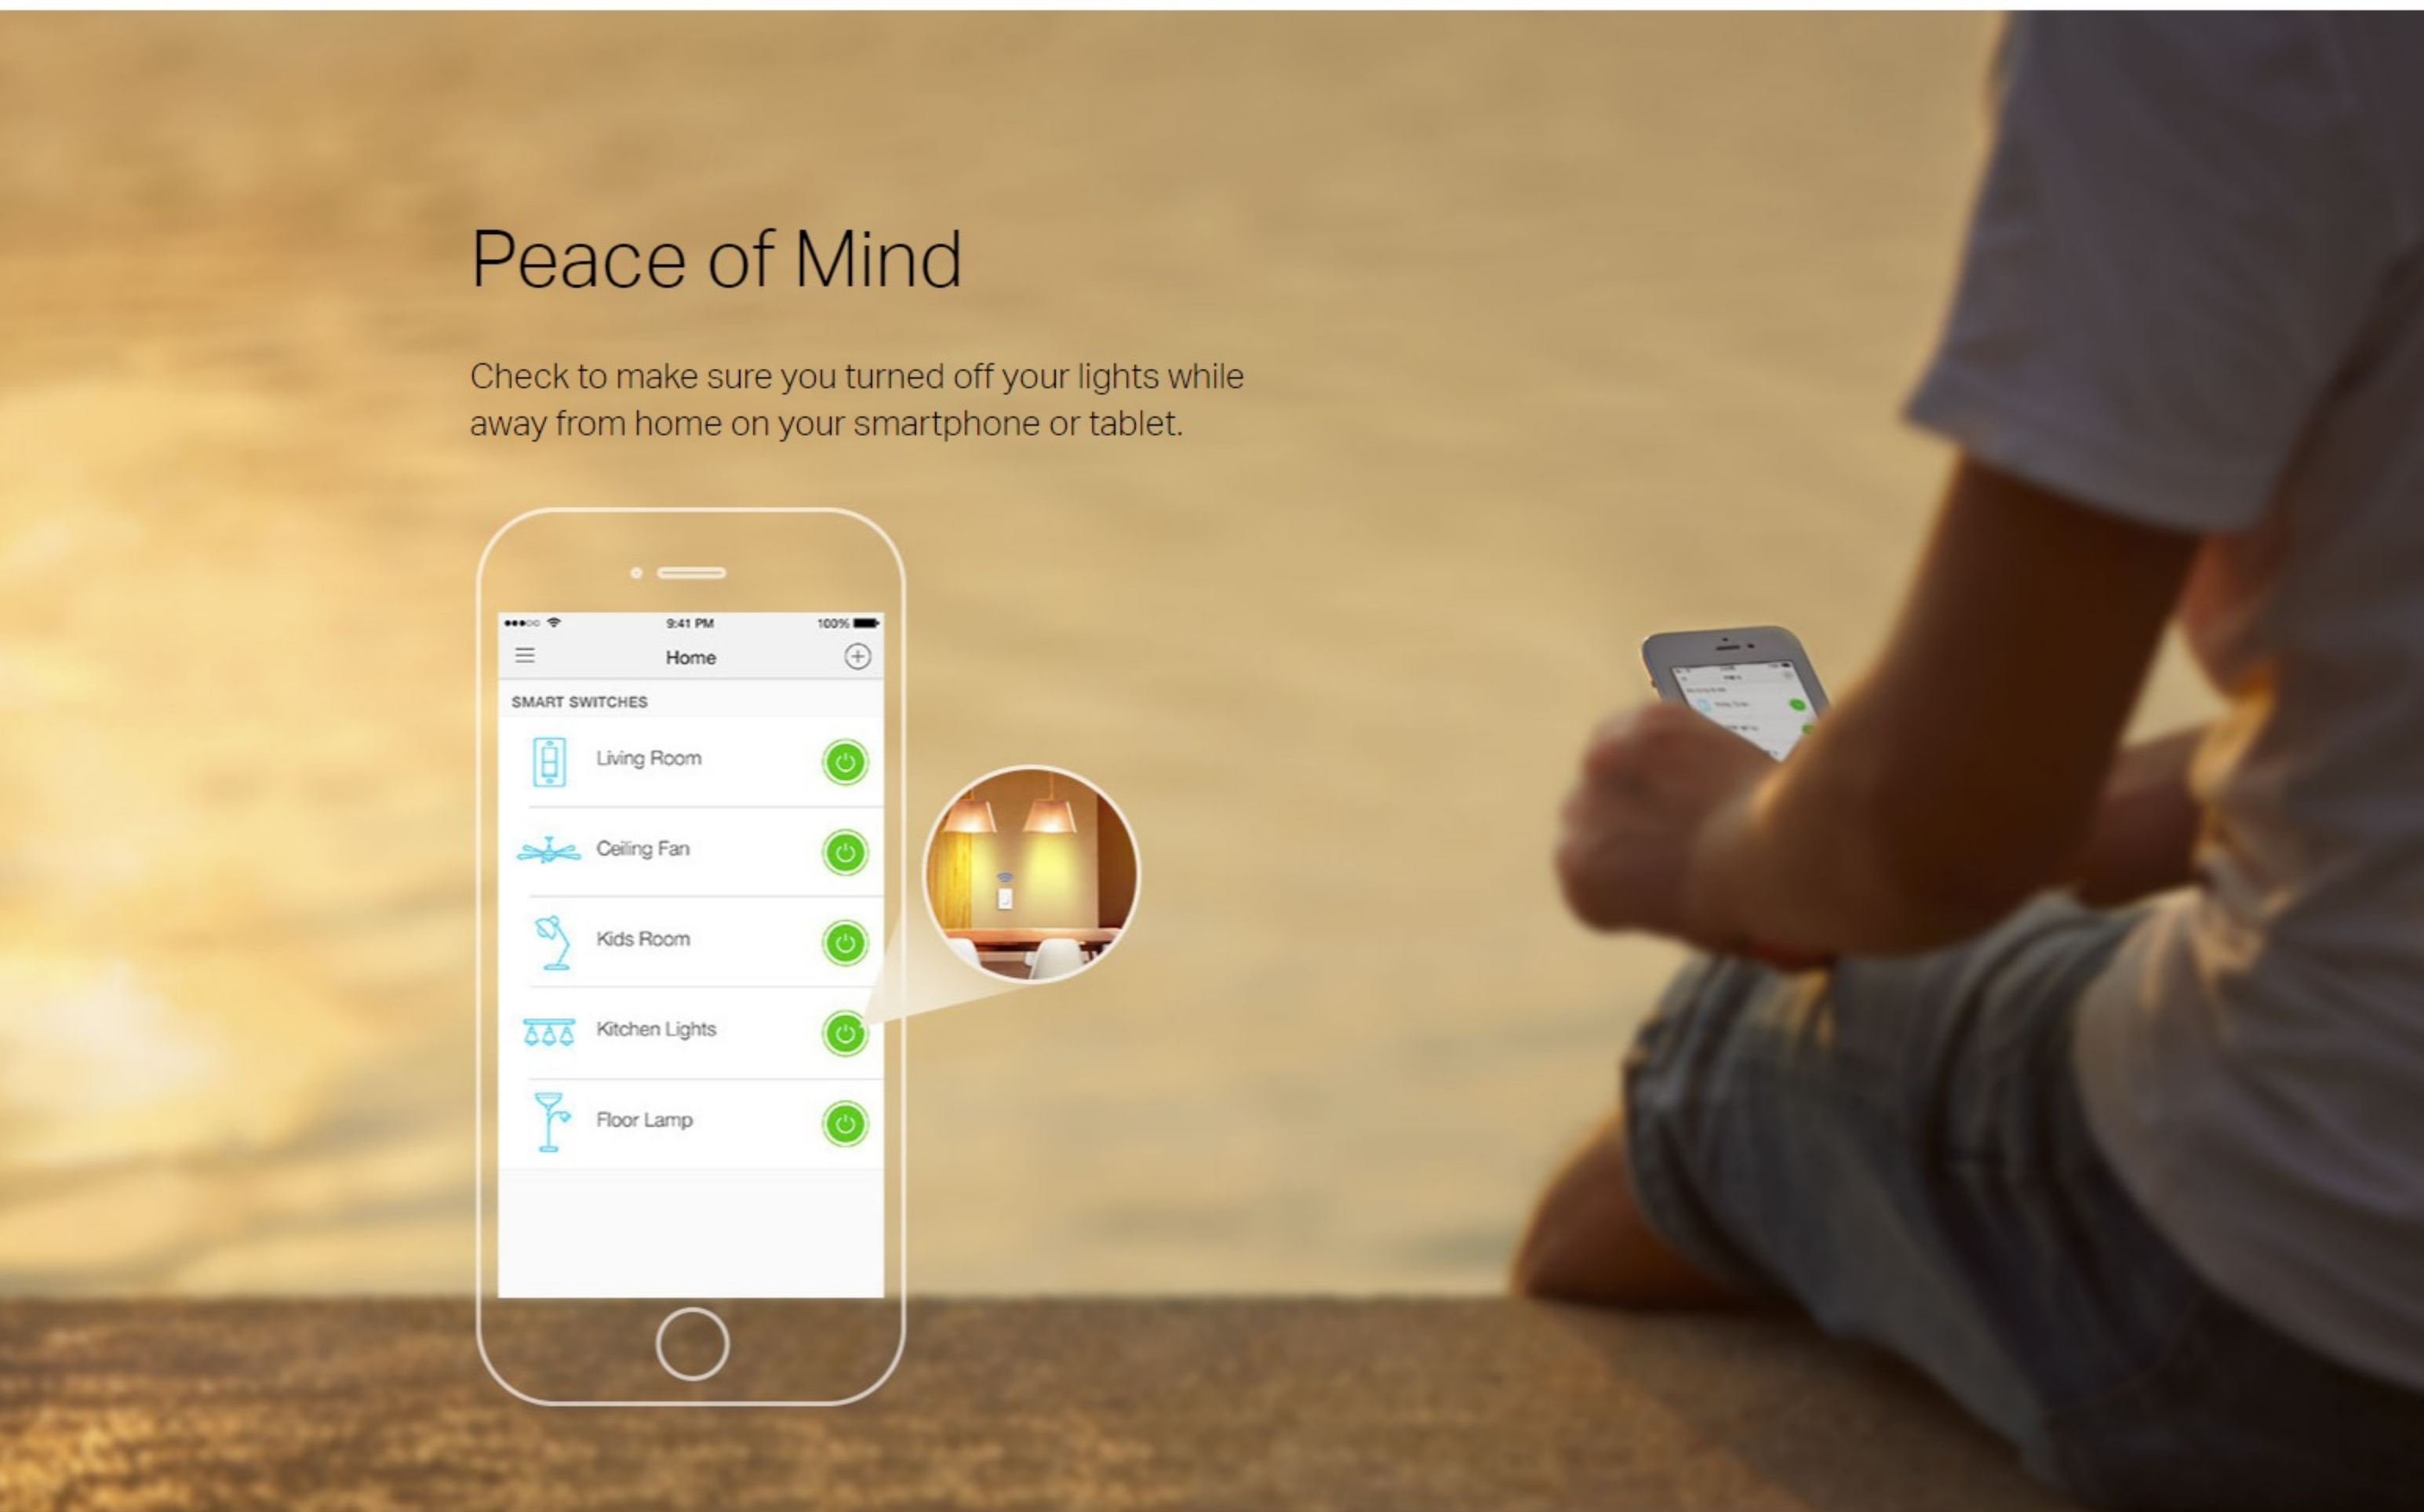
Peace of Mind

Check to make sure you turned off your lights while away from home on your smartphone or tablet.

9:41 PM
100%

Home

SMART SWITCHES

Living Room

Ceiling Fan

Kids Room

Kitchen Lights

Floor Lamp